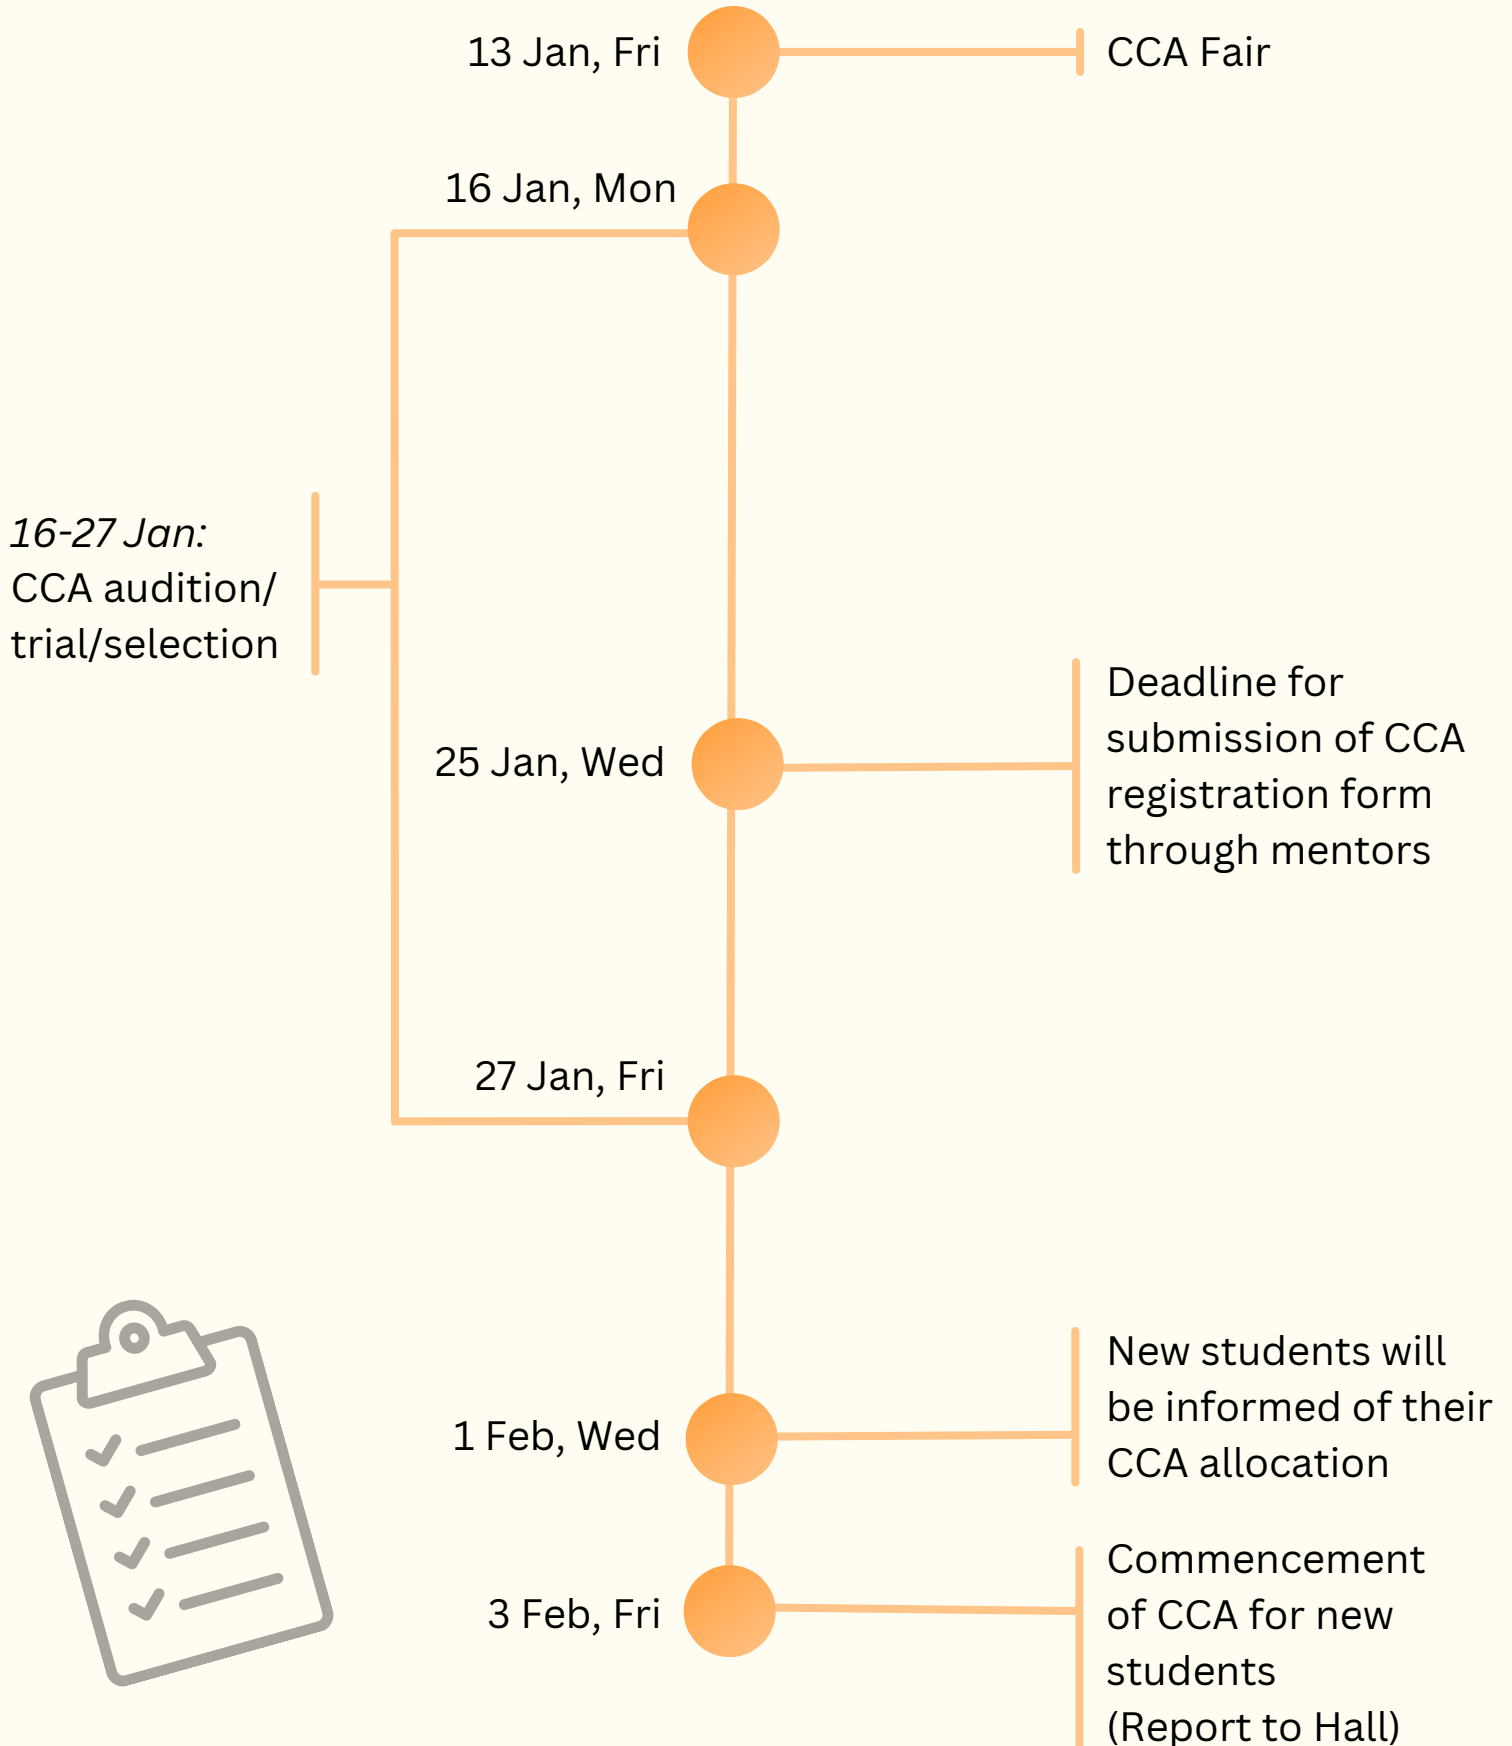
13 Jan, Fri

CCA Fair

16 Jan, Mon

16-27 Jan: CCA audition/ trial/selection

25 Jan, Wed

Deadline for submission of CCA registration form through mentors

27 Jan, Fri

1 Feb, Wed

New students will be informed of their CCA allocation

3 Feb, Fri

Commencement of CCA for new students (Report to Hall)